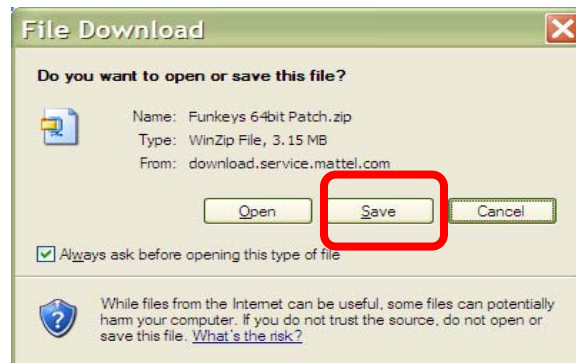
File Download

Do you want to open or save this file?

Name: Funkeys 64bit Patch.zip
Type: WinZip File, 3.15 MB
From: download.service.mattel.com

Open
Save
Cancel

Always ask before opening this type of file

While files from the Internet can be useful, some files can potentially harm your computer. If you do not trust the source, do not open or save this file. What's the risk?